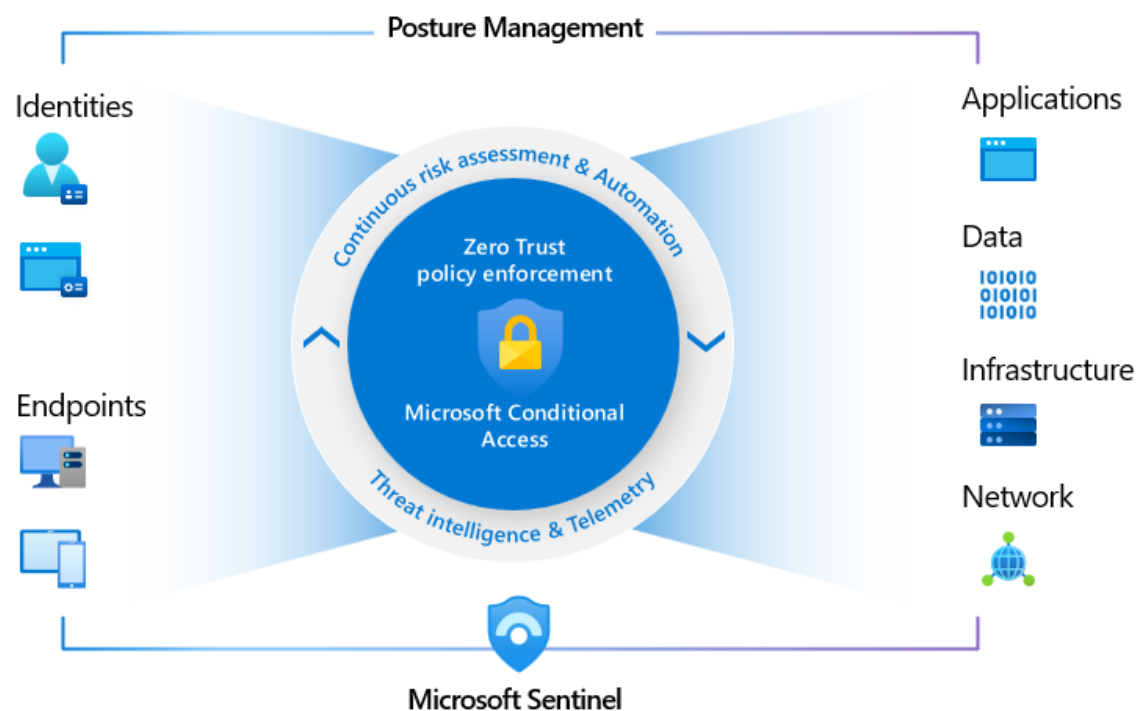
Posture Management

Identities

Endpoints

Continuous risk assessment & Automation

Zero Trust policy enforcement

Microsoft Conditional Access

Threat intelligence & Telemetry

Applications

Data

101010
010101
101010

Infrastructure

Network

Microsoft Sentinel